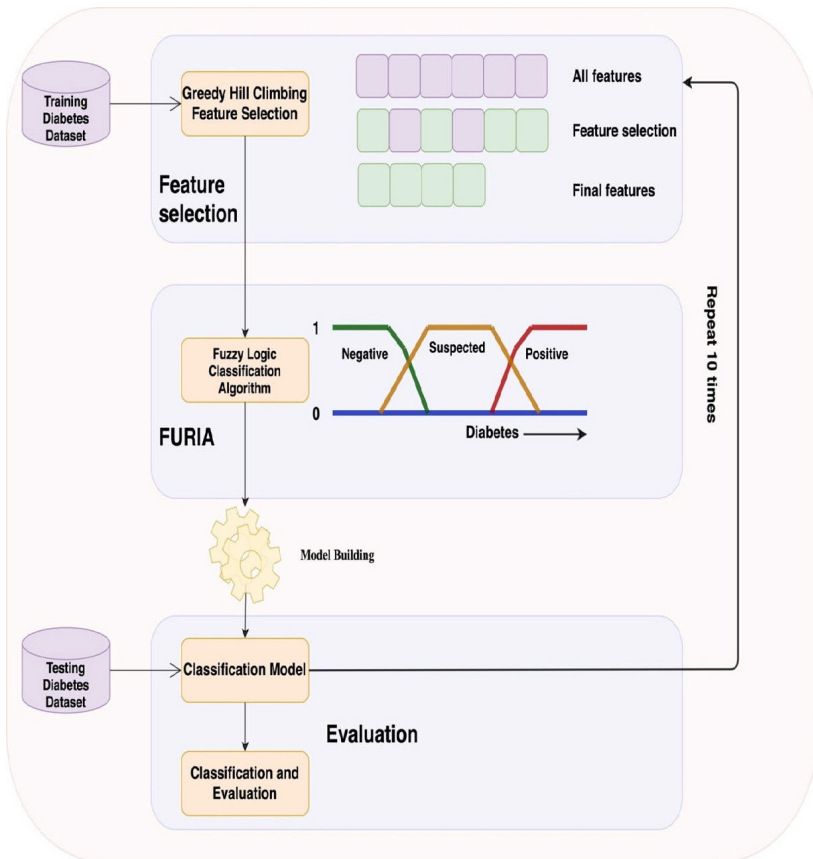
Training Diabetes Dataset

Greedy Hill Climbing Feature Selection

All features

Feature selection

Final features

Feature selection

Repeat 10 times

1

0

Fuzzy Logic Classification Algorithm

Negative

Suspected

Positive

Diabetes

FURIA

Model Building

Testing Diabetes Dataset

Classification Model

Evaluation

Classification and Evaluation